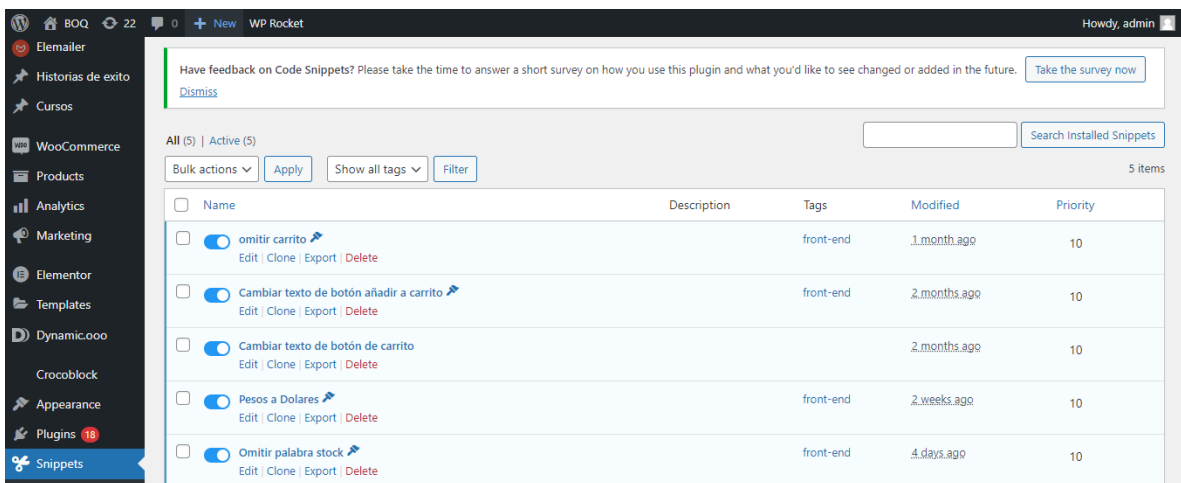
BOQ 22 0 + New WP Rocket Howdy, admin

Elemailer
Historias de exito
Cursos
WooCommerce
Products
Analytics
Marketing
Elementor
Templates
Dynamic.ooo
Crocoblock
Appearance
Plugins 18
Snippets

Have feedback on Code Snippets? Please take the time to answer a short survey on how you use this plugin and what you'd like to see changed or added in the future. Take the survey now
Dismiss

All (5) | Active (5)

Search Installed Snippets

Bulk actions Apply Show all tags Filter 5 items

| Name | Description | Tags | Modified | Priority |
|---|---|---|---|---|
| omitir carrito<br>Edit \| Clone \| Export \| Delete | | front-end | 1 month ago | 10 |
| Cambiar texto de botón añadir a carrito<br>Edit \| Clone \| Export \| Delete | | front-end | 2 months ago | 10 |
| Cambiar texto de botón de carrito<br>Edit \| Clone \| Export \| Delete | | | 2 months ago | 10 |
| Pesos a Dolares<br>Edit \| Clone \| Export \| Delete | | front-end | 2 weeks ago | 10 |
| Omitir palabra stock<br>Edit \| Clone \| Export \| Delete | | front-end | 4 days ago | 10 |